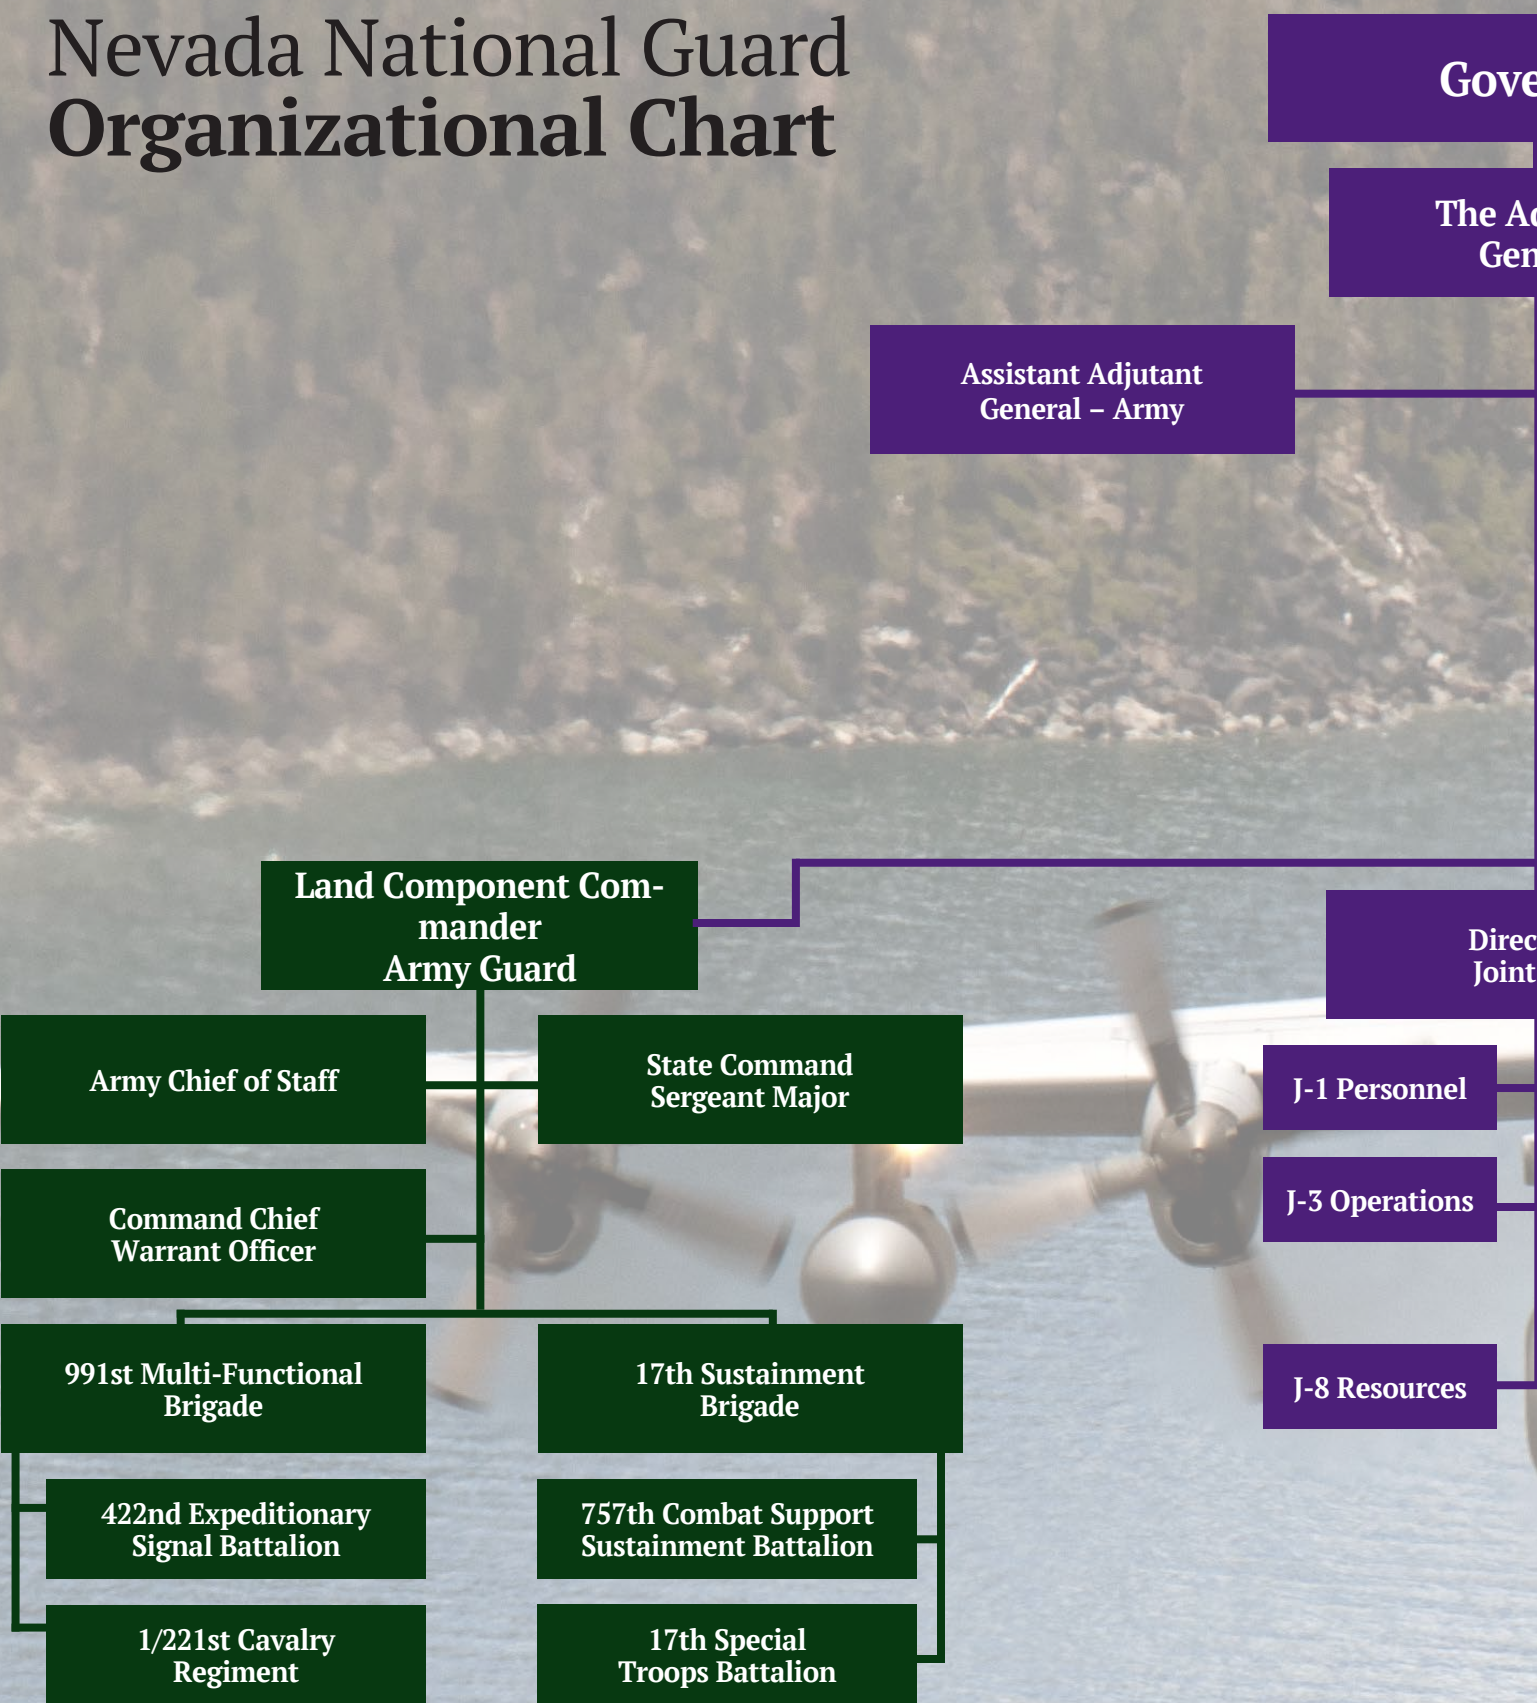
Nevada National Guard
Organizational Chart

Gove

The Ad
Gen

Assistant Adjutant General – Army

Land Component Commander Army Guard

Direc
Joint

Army Chief of Staff

State Command Sergeant Major

J-1 Personnel

Command Chief Warrant Officer

J-3 Operations

991st Multi-Functional Brigade

17th Sustainment Brigade

J-8 Resources

422nd Expeditionary Signal Battalion

757th Combat Support Sustainment Battalion

1/221st Cavalry Regiment

17th Special Troops Battalion